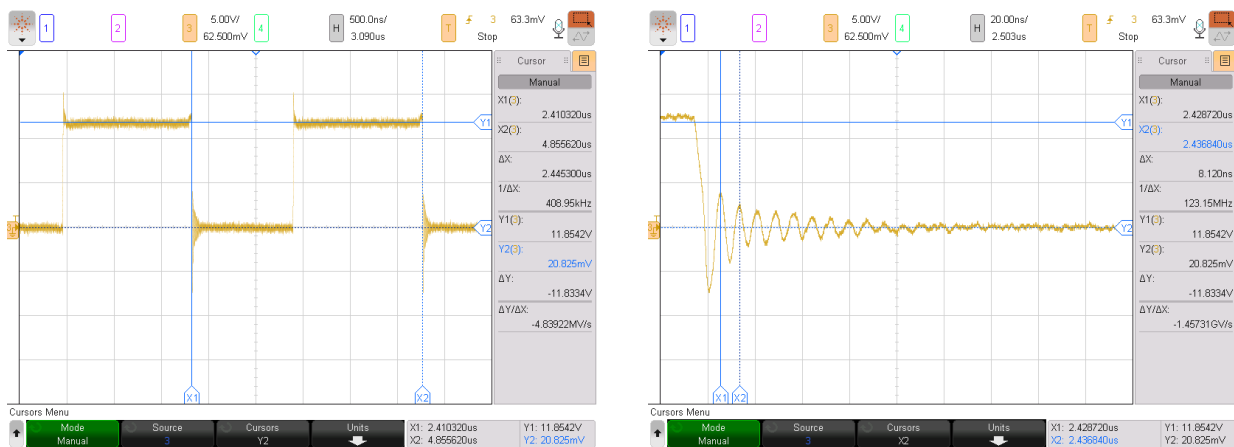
1 2 3 5.00V/ 62.500mV 4 H 500.0ns/ 3.090us T 3 63.3mV Stop

Cursor
Manual
X1(3): 2.410320us
X2(3): 4.855620us
ΔX: 2.445300us
1/ΔX: 408.95kHz
Y1(3): 11.8542V
Y2(3): 20.825mV
ΔY: -11.8334V
ΔY/ΔX: -4.83922MV/s

Y1
Y2
X1
X2

Cursors Menu
Mode Manual
Source 3
Cursors Y2
Units
X1: 2.410320us
X2: 4.855620us
Y1: 11.8542V
Y2: 20.825mV

1 2 3 5.00V/ 62.500mV 4 H 20.00ns/ 2.503us T 3 63.3mV Stop

Cursor
Manual
X1(3): 2.428720us
X2(3): 2.436840us
ΔX: 8.120ns
1/ΔX: 123.15MHz
Y1(3): 11.8542V
Y2(3): 20.825mV
ΔY: -11.8334V
ΔY/ΔX: -1.45731GV/s

Y1
Y2
X1
X2

Cursors Menu
Mode Manual
Source 3
Cursors X2
Units
X1: 2.428720us
X2: 2.436840us
Y1: 11.8542V
Y2: 20.825mV